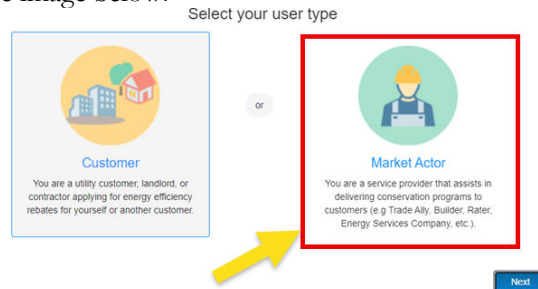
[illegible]

Select your user type

Customer

You are a utility customer, landlord, or contractor applying for energy efficiency rebates for yourself or another customer.

or

Market Actor

You are a service provider that assists in delivering conservation programs to customers (e.g Trade Ally, Builder, Rater, Energy Services Company, etc.).

Next